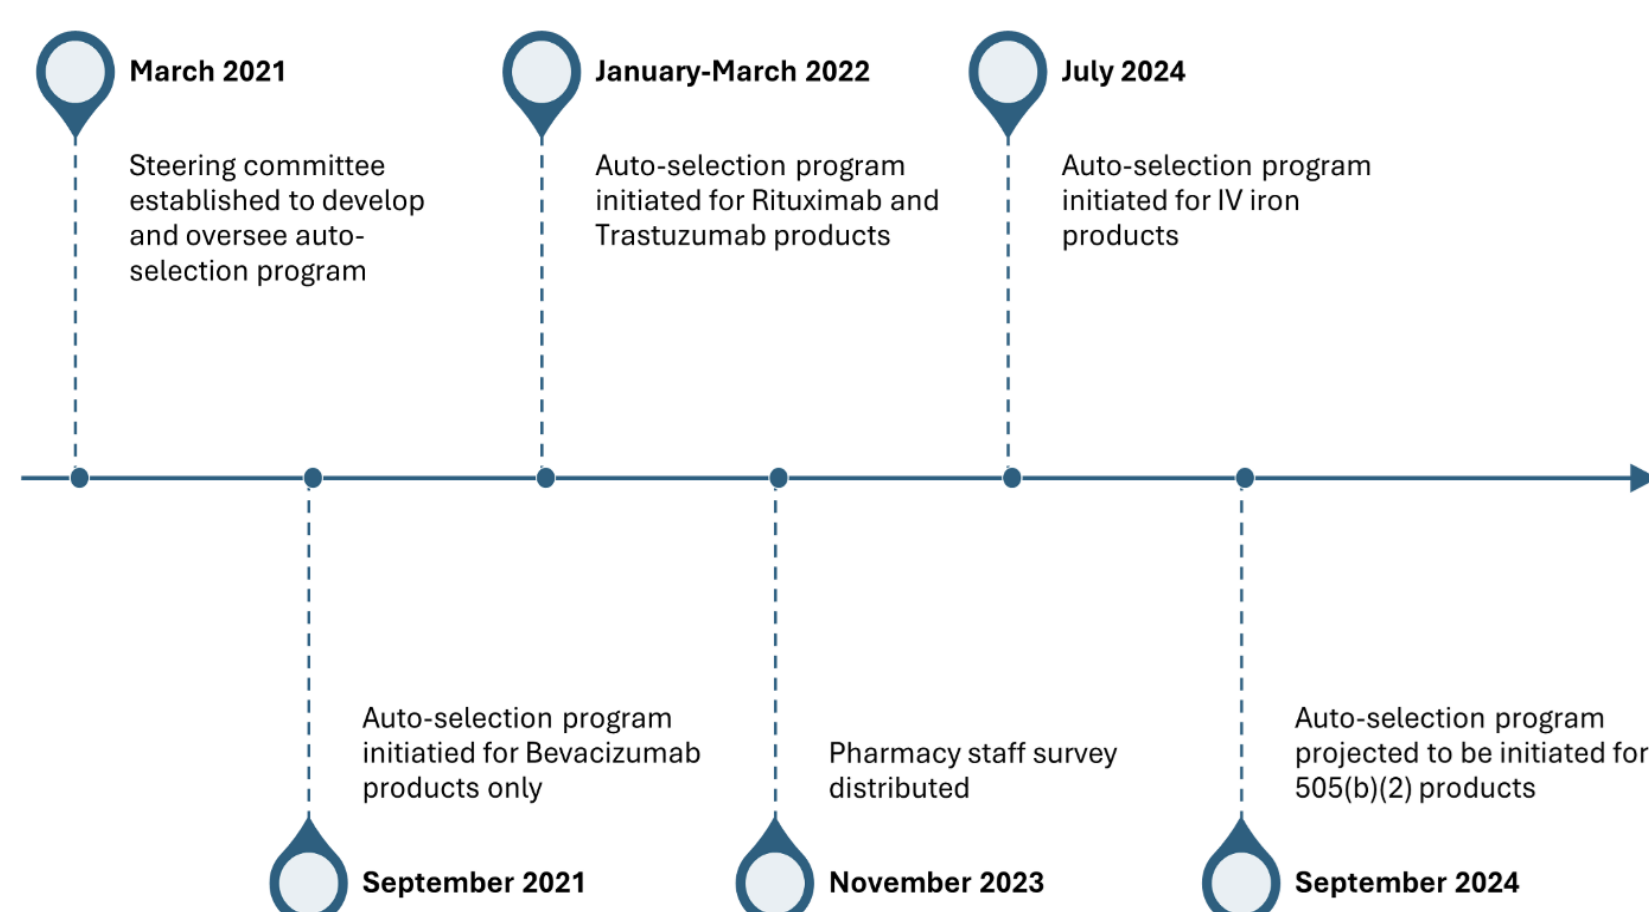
March 2021

Steering committee established to develop and oversee auto-selection program

January-March 2022

Auto-selection program initiated for Rituximab and Trastuzumab products

July 2024

Auto-selection program initiated for IV iron products

Auto-selection program initiatied for Bevacizumab products only

September 2021

Pharmacy staff survey distributed

November 2023

Auto-selection program projected to be initiated for 505(b)(2) products

September 2024